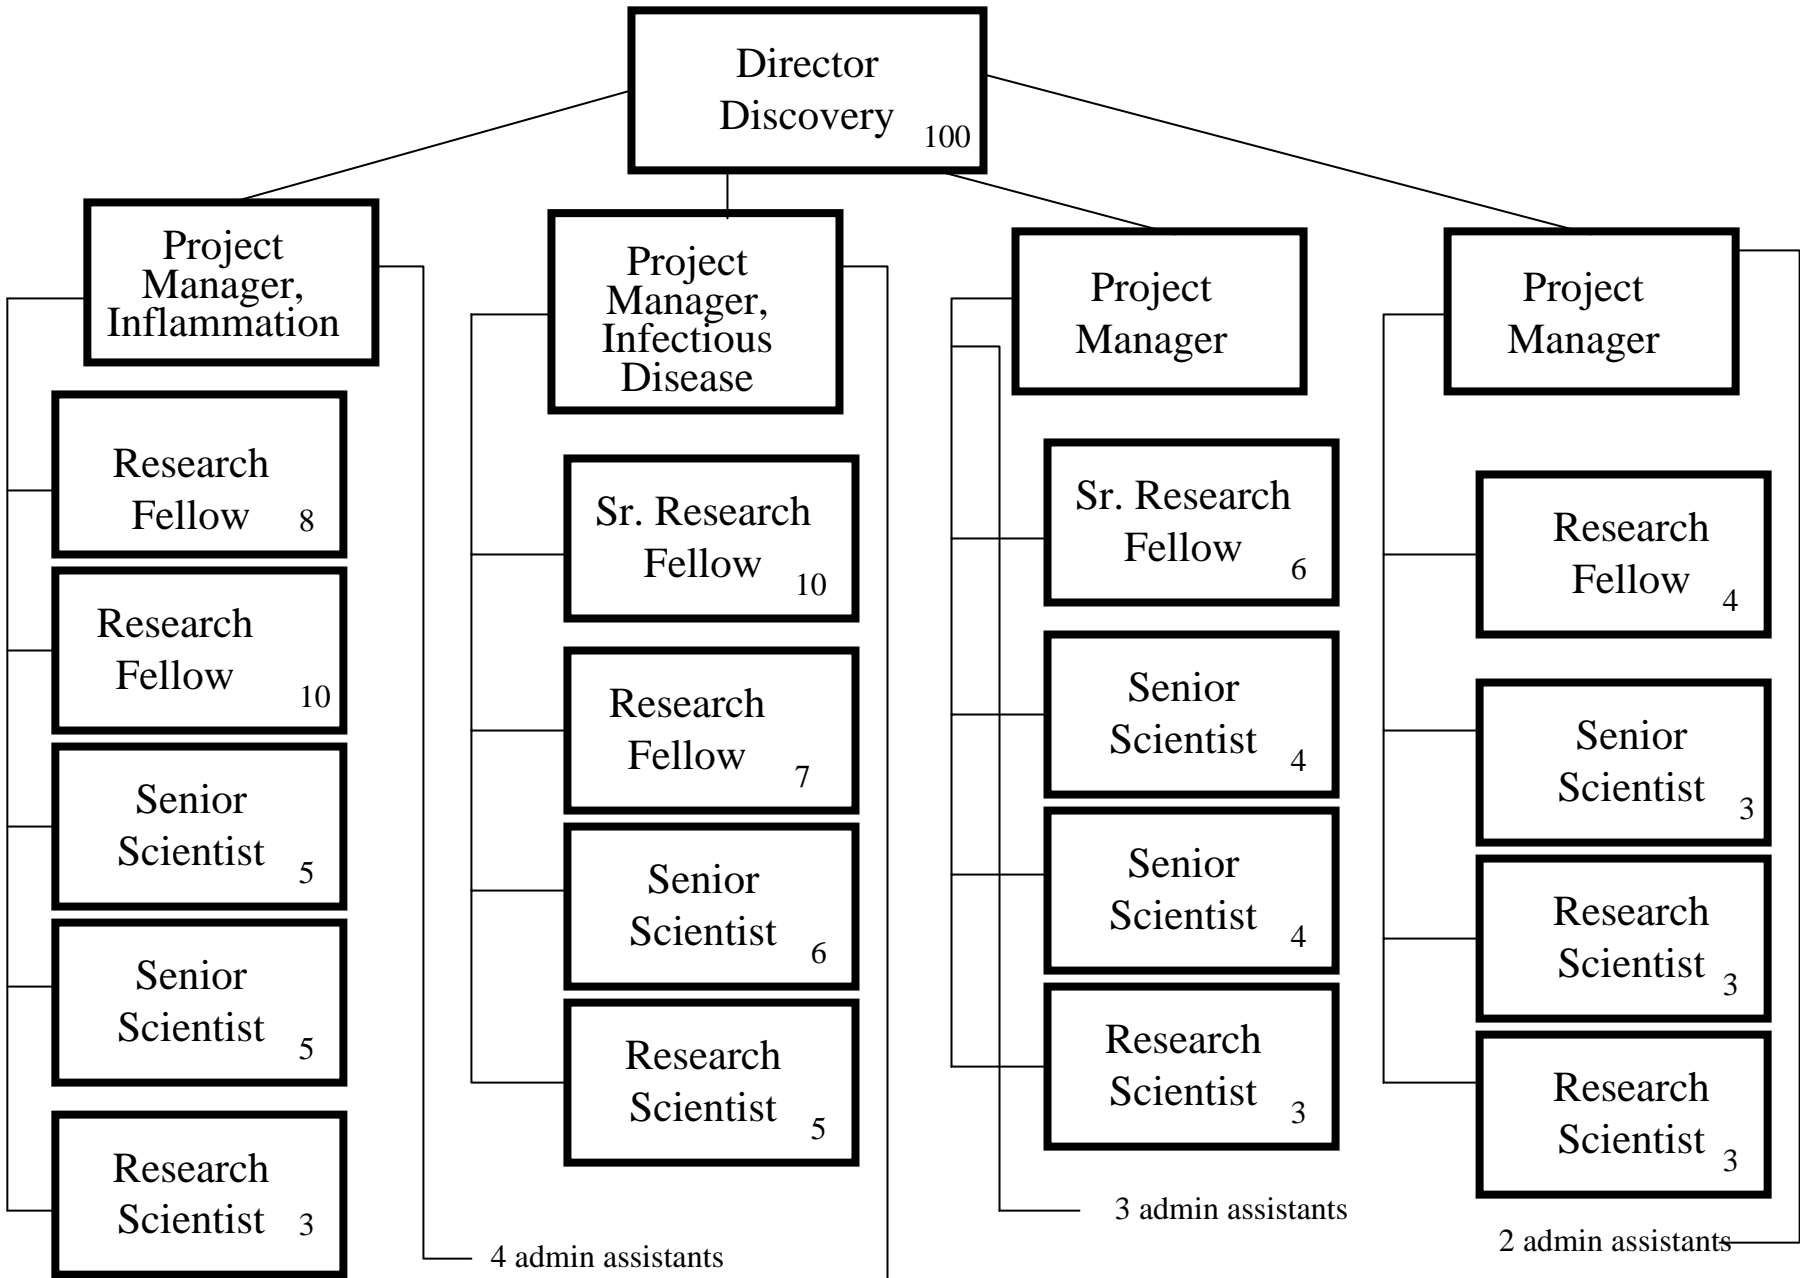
Director Discovery 100

Project Manager, Inflammation

Research Fellow 8

Research Fellow 10

Senior Scientist 5

Senior Scientist 5

Research Scientist 3

4 admin assistants

Project Manager, Infectious Disease

Sr. Research Fellow 10

Research Fellow 7

Senior Scientist 6

Research Scientist 5

Project Manager

Sr. Research Fellow 6

Senior Scientist 4

Senior Scientist 4

Research Scientist 3

3 admin assistants

Project Manager

Research Fellow 4

Senior Scientist 3

Research Scientist 3

Research Scientist 3

2 admin assistants